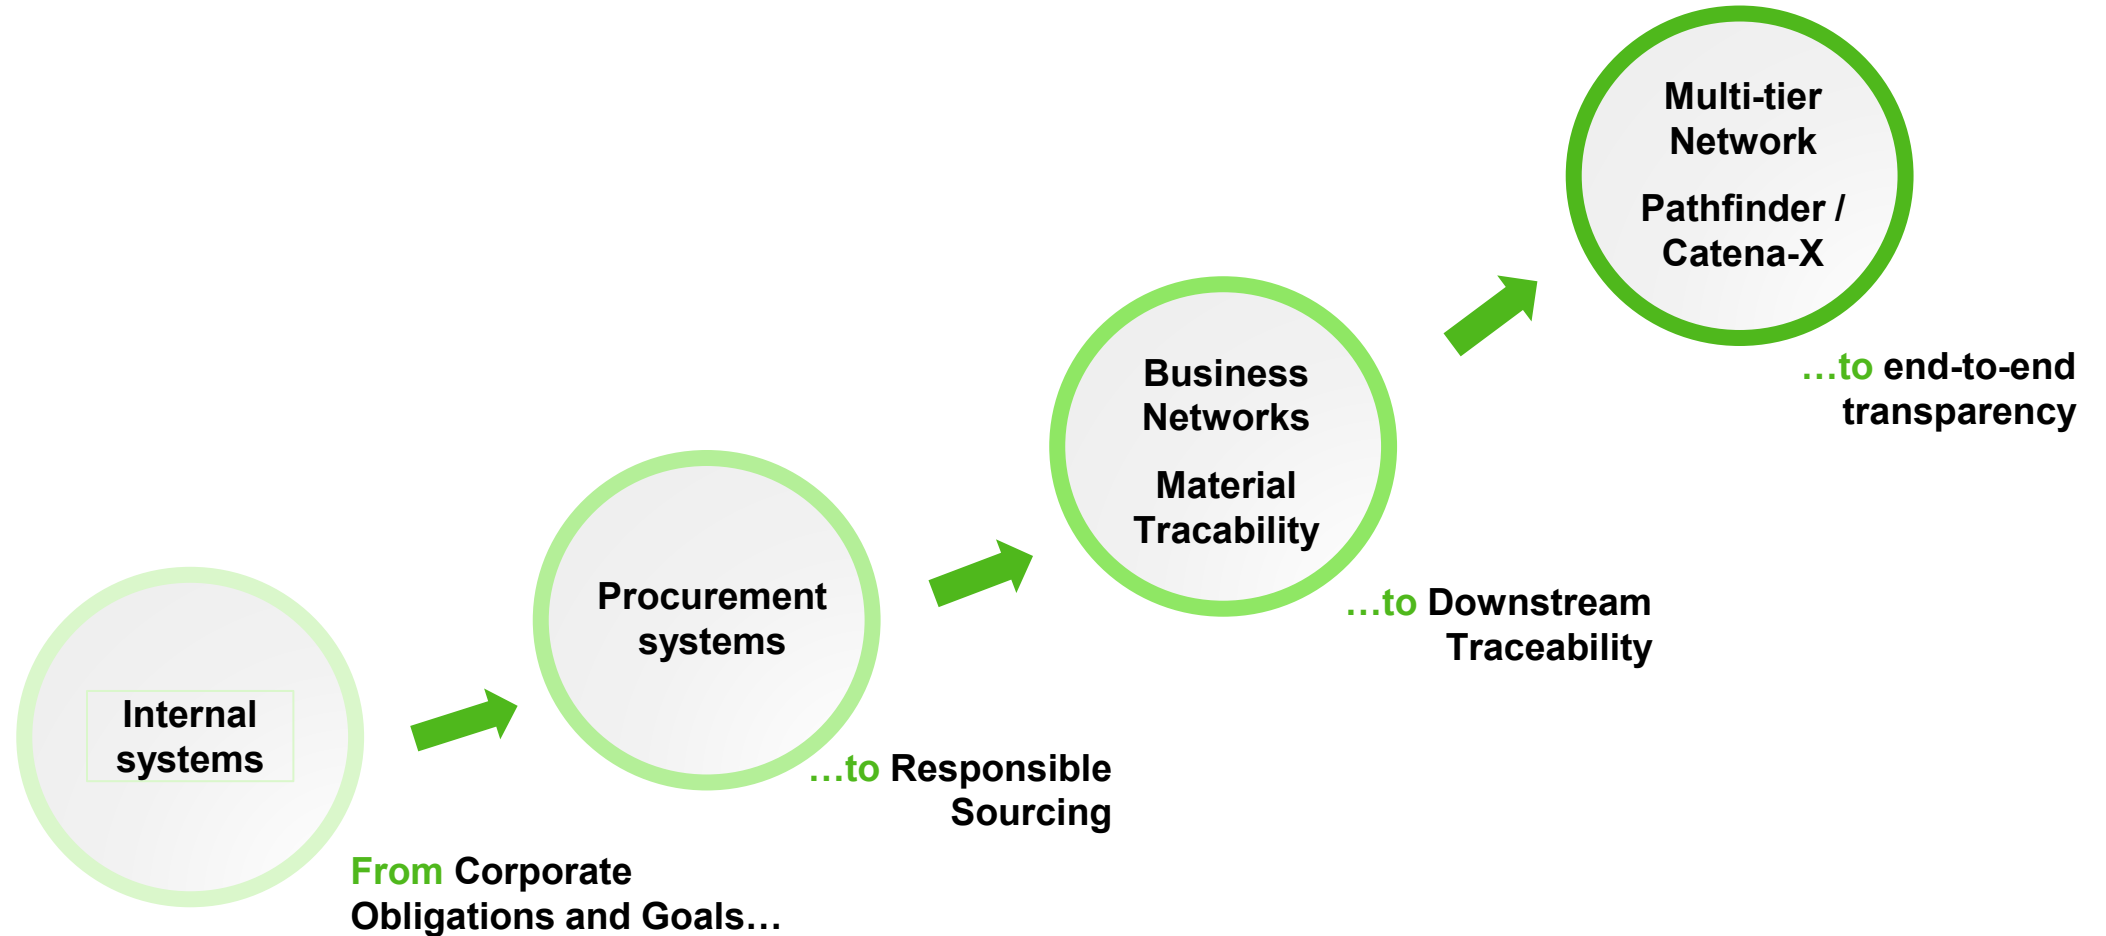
Internal systems

From Corporate Obligations and Goals…

Procurement systems

…to Responsible Sourcing

Business Networks

Material Tracability

…to Downstream Traceability

Multi-tier Network

Pathfinder / Catena-X

…to end-to-end transparency